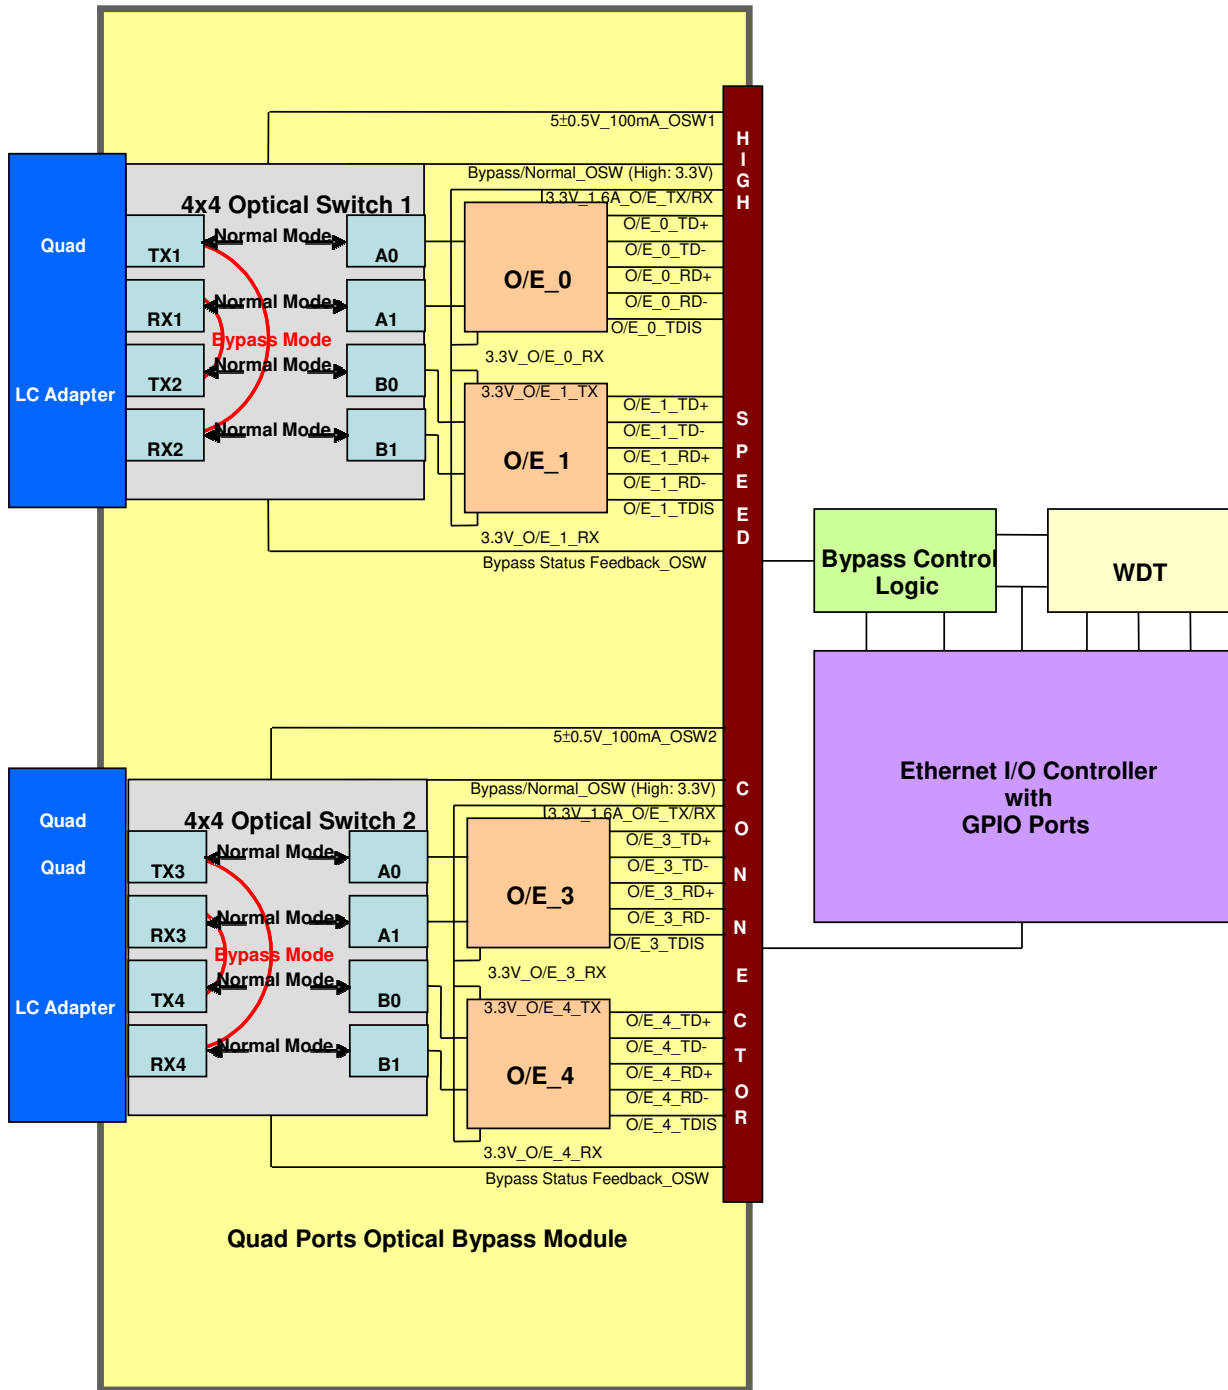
5±0.5V_100mA_OSW1

H
I
G
H

Bypass/Normal_OSW (High: 3.3V)

3.3V_1.6A_O/E_TX/RX

Quad

LC Adapter

4x4 Optical Switch 1

TX1
Normal Mode
A0

RX1
Normal Mode
A1

Bypass Mode

TX2
Normal Mode
B0

RX2
Normal Mode
B1

O/E_0

O/E_0_TD+
O/E_0_TD-
O/E_0_RD+
O/E_0_RD-
O/E_0_TDIS

3.3V_O/E_0_RX

3.3V_O/E_1_TX

O/E_1

O/E_1_TD+
O/E_1_TD-
O/E_1_RD+
O/E_1_RD-
O/E_1_TDIS

3.3V_O/E_1_RX

Bypass Status Feedback_OSW

S
P
E
E
D

Bypass Control Logic

WDT

Ethernet I/O Controller with GPIO Ports

5±0.5V_100mA_OSW2

Bypass/Normal_OSW (High: 3.3V)

3.3V_1.6A_O/E_TX/RX

Quad

Quad

LC Adapter

4x4 Optical Switch 2

TX3
Normal Mode
A0

RX3
Normal Mode
A1

Bypass Mode

TX4
Normal Mode
B0

RX4
Normal Mode
B1

O/E_3

O/E_3_TD+
O/E_3_TD-
O/E_3_RD+
O/E_3_RD-
O/E_3_TDIS

3.3V_O/E_3_RX

3.3V_O/E_4_TX

O/E_4

O/E_4_TD+
O/E_4_TD-
O/E_4_RD+
O/E_4_RD-
O/E_4_TDIS

3.3V_O/E_4_RX

Bypass Status Feedback_OSW

C
O
N
N
E
C
T
O
R

Quad Ports Optical Bypass Module